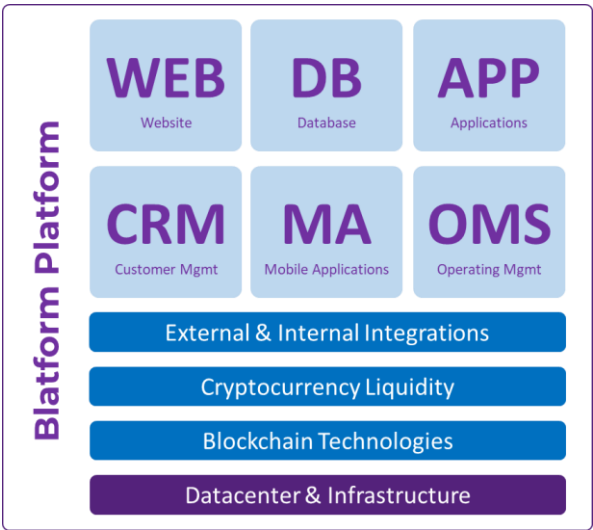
Blatform Platform

WEB
Website

DB
Database

APP
Applications

CRM
Customer Mgmt

MA
Mobile Applications

OMS
Operating Mgmt

External & Internal Integrations

Cryptocurrency Liquidity

Blockchain Technologies

Datacenter & Infrastructure